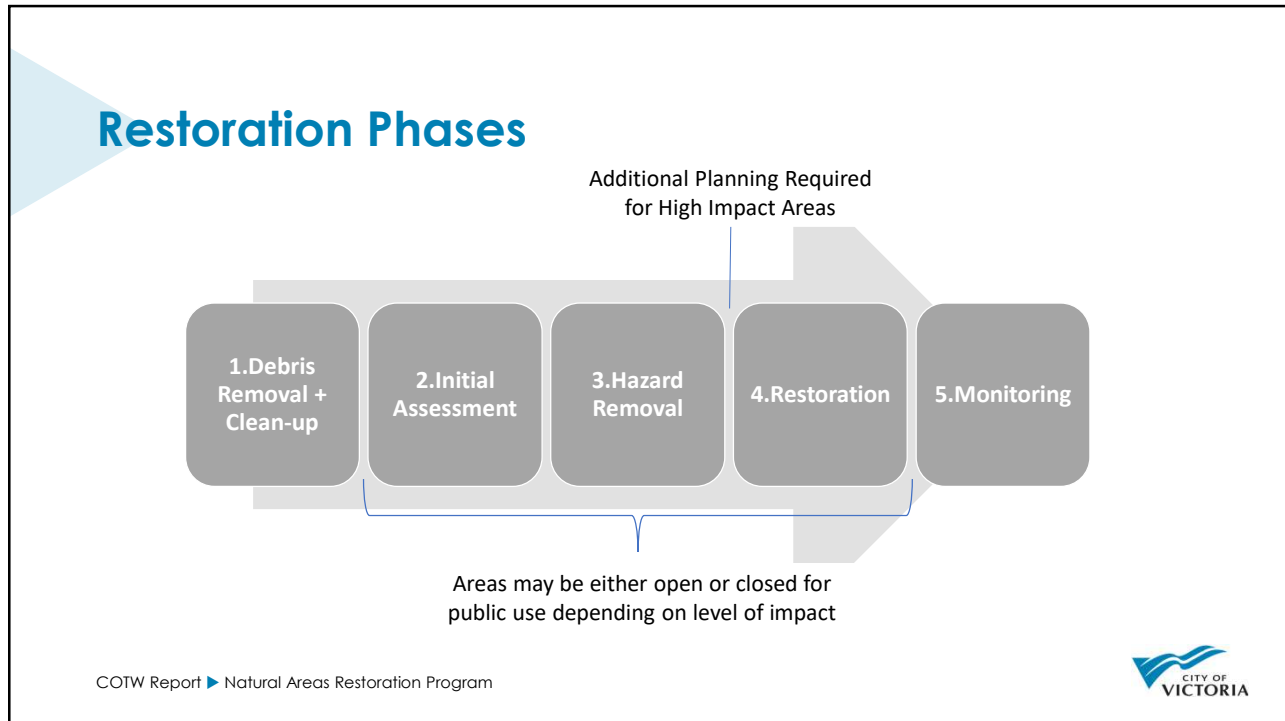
Restoration Phases

Additional Planning Required for High Impact Areas

1.Debris Removal + Clean-up

2.Initial Assessment

3.Hazard Removal

4.Restoration

5.Monitoring

Areas may be either open or closed for public use depending on level of impact

COTW Report ▶ Natural Areas Restoration Program

CITY OF VICTORIA